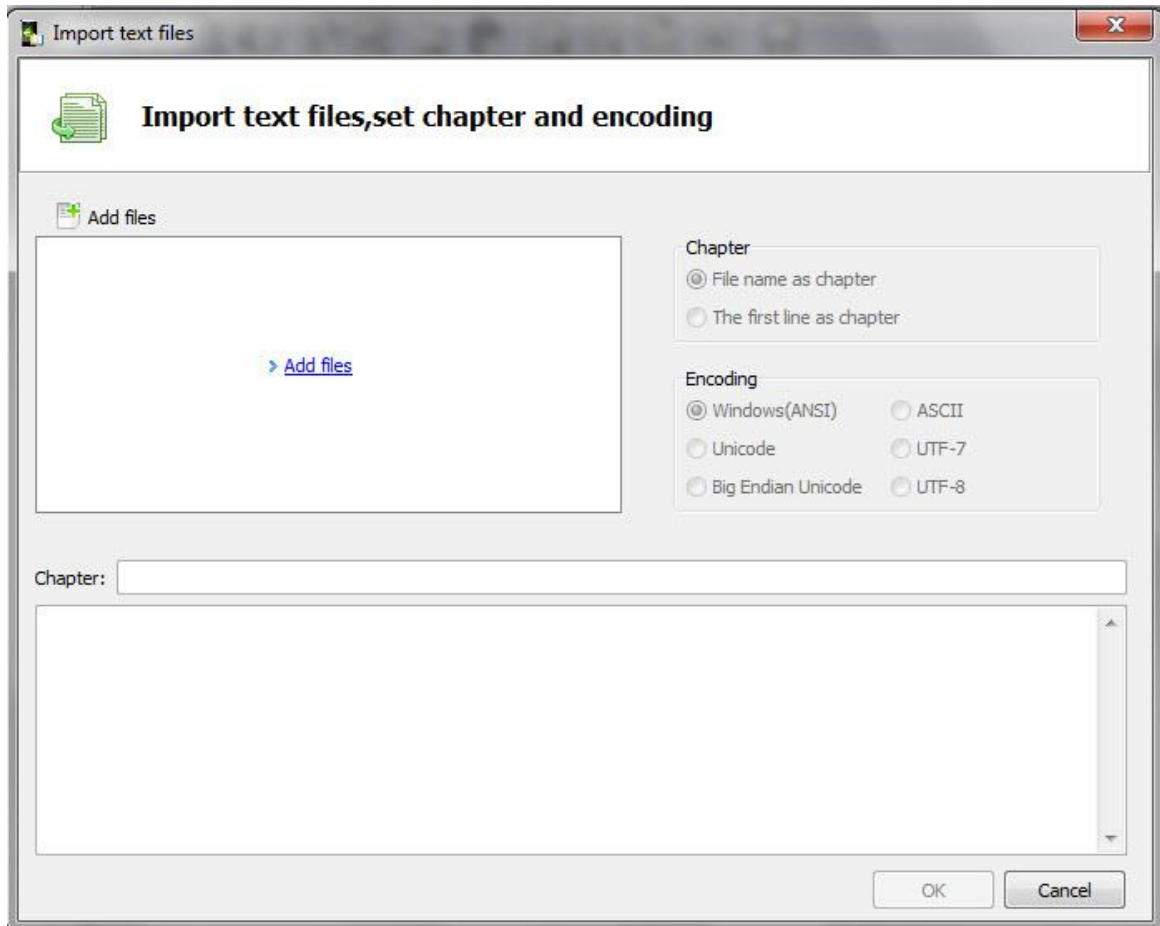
Import text files

Import text files,set chapter and encoding

Add files

> Add files

Chapter
File name as chapter
The first line as chapter

Encoding
Windows(ANSI)
ASCII
Unicode
UTF-7
Big Endian Unicode
UTF-8

Chapter:

OK
Cancel